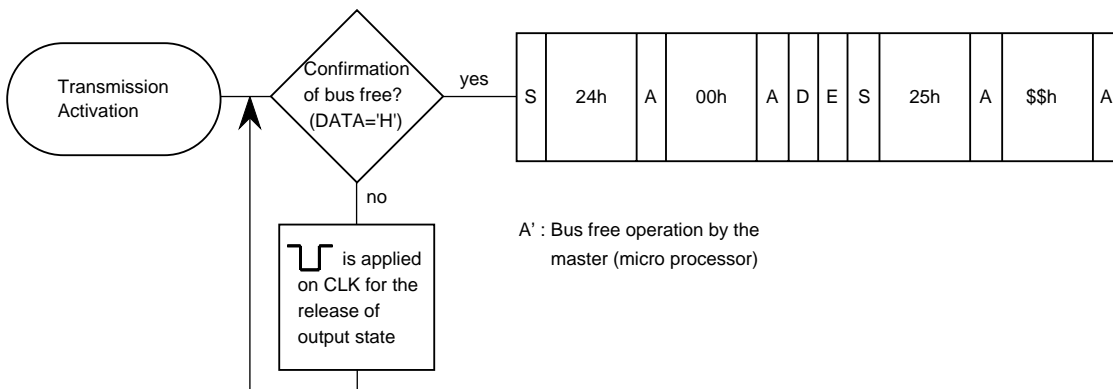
Transmission Activation

Confirmation of bus free? (DATA='H')

yes

| S | 24h | A | 00h | A | D | E | S | 25h | A | $$h | A |
|---|---|---|---|---|---|---|---|---|---|---|---|

no

is applied on CLK for the release of output state

A' : Bus free operation by the master (micro processor)